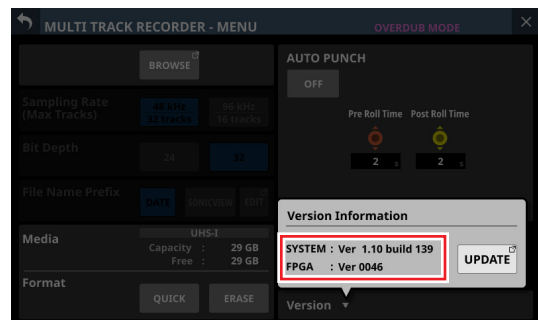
MULTI TRACK RECORDER - MENU
OVERDUB MODE
BROWSE
Sampling Rate (Max Tracks)
48 kHz 32 tracks
96 kHz 16 tracks
Bit Depth
24
32
File Name Prefix
DATE
SONGVIEW
EDIT
Media
UHS-I
Capacity : 29 GB
Free : 29 GB
Format
QUICK
ERASE
AUTO PUNCH
OFF
Pre Roll Time
Post Roll Time
2 s
2 s
Version Information
SYSTEM : Ver 1.10 build 139
FPGA : Ver 0046
UPDATE
Version